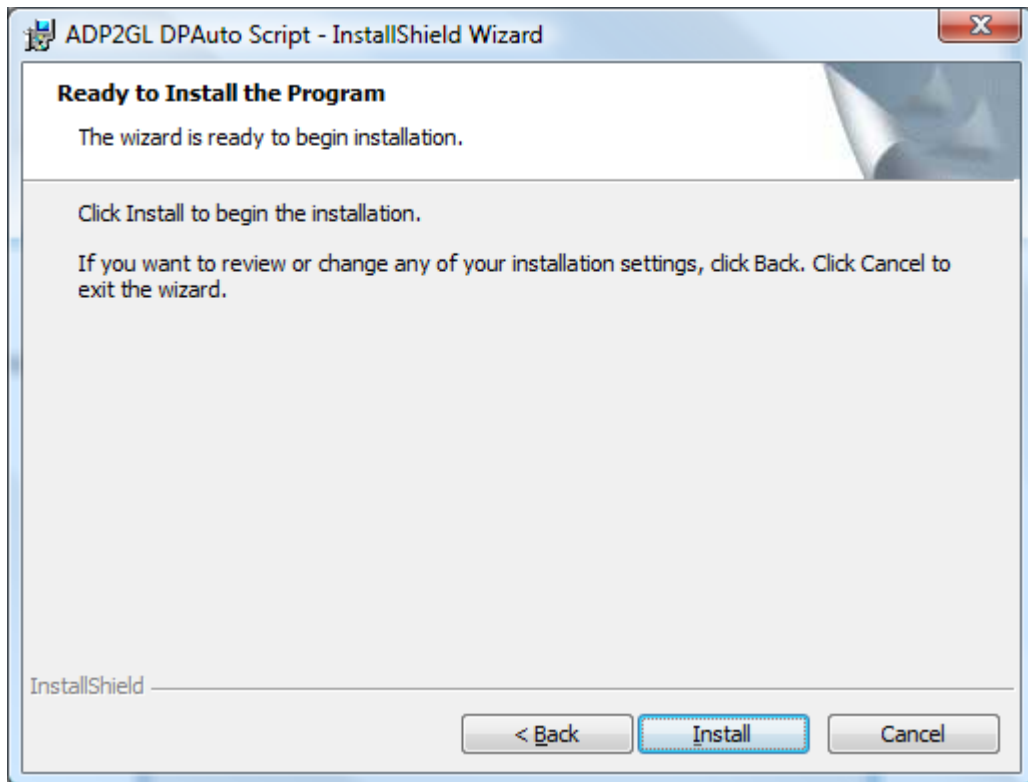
ADP2GL DPAuto Script - InstallShield Wizard

Ready to Install the Program

The wizard is ready to begin installation.

Click Install to begin the installation.

If you want to review or change any of your installation settings, click Back. Click Cancel to exit the wizard.

InstallShield

< Back

Install

Cancel